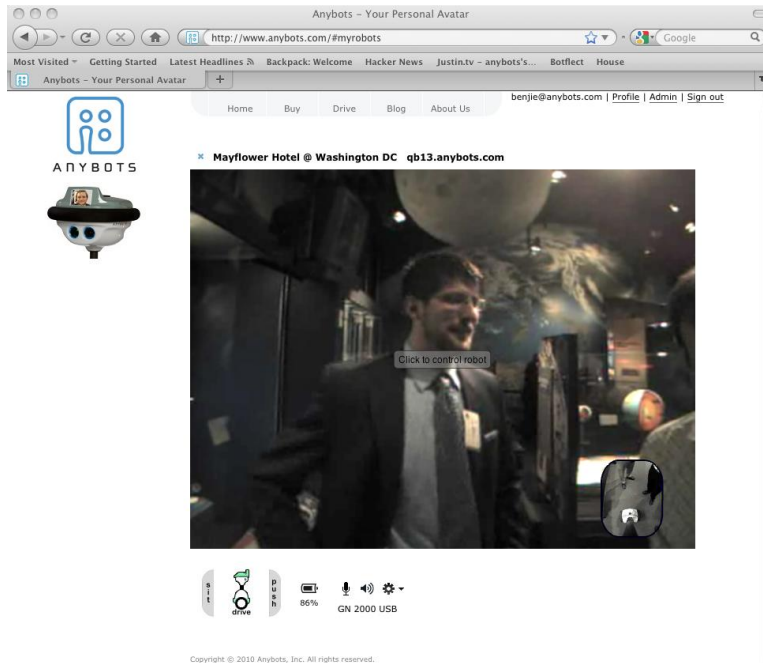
Anybots - Your Personal Avatar

http://www.anybots.com/#myrobots

Google

Most Visited Getting Started Latest Headlines Backpack: Welcome Hacker News Justin.tv - anybots's... Botflect House

Anybots - Your Personal Avatar

ANYBOTS

Home Buy Drive Blog About Us

benjie@anybots.com | Profile | Admin | Sign out

× Mayflower Hotel @ Washington DC qb13.anybots.com

Click to control robot

sit

drive

push

86%

GN 2000 USB

Copyright © 2010 Anybots, Inc. All rights reserved.